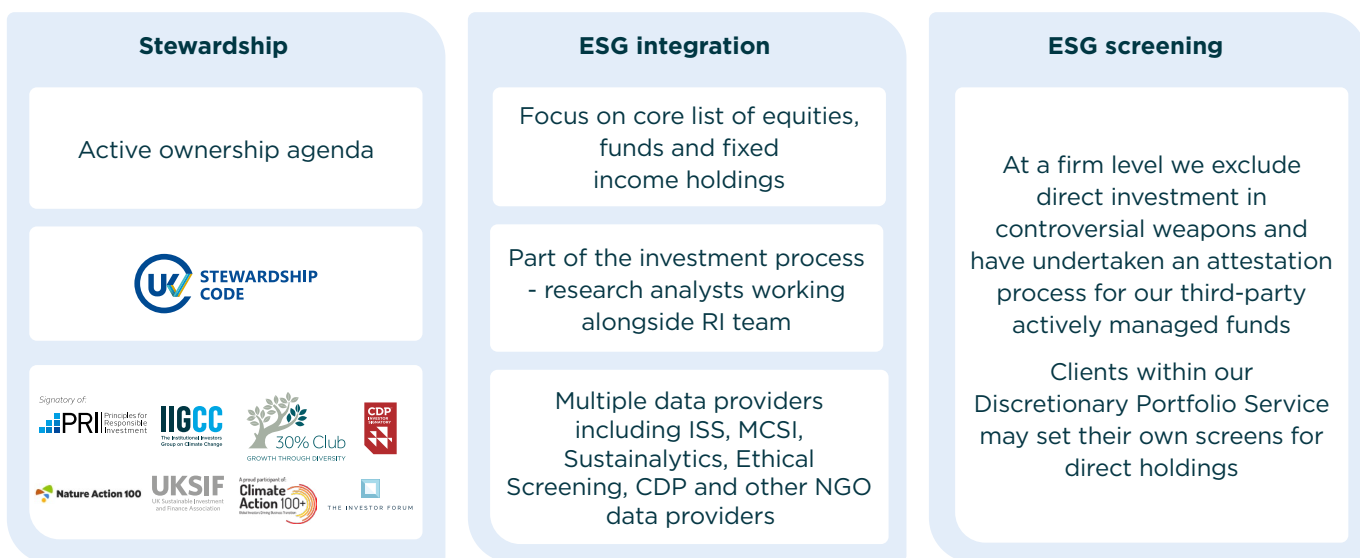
Stewardship

Active ownership agenda

UK STEWARDSHIP CODE

Signatory of: PRI Principles for Responsible Investment

IIGCC The Institutional Investors Group on Climate Change

30% Club GROWTH THROUGH DIVERSITY

CDP INVESTOR SIGNATORY

Nature Action 100

UKSIF UK Sustainable Investment and Finance Association

A proud participant of: Climate Action 100+ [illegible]

THE INVESTOR FORUM

ESG integration

Focus on core list of equities, funds and fixed income holdings

Part of the investment process - research analysts working alongside RI team

Multiple data providers including ISS, MCSI, Sustainalytics, Ethical Screening, CDP and other NGO data providers

ESG screening

At a firm level we exclude direct investment in controversial weapons and have undertaken an attestation process for our third-party actively managed funds

Clients within our Discretionary Portfolio Service may set their own screens for direct holdings